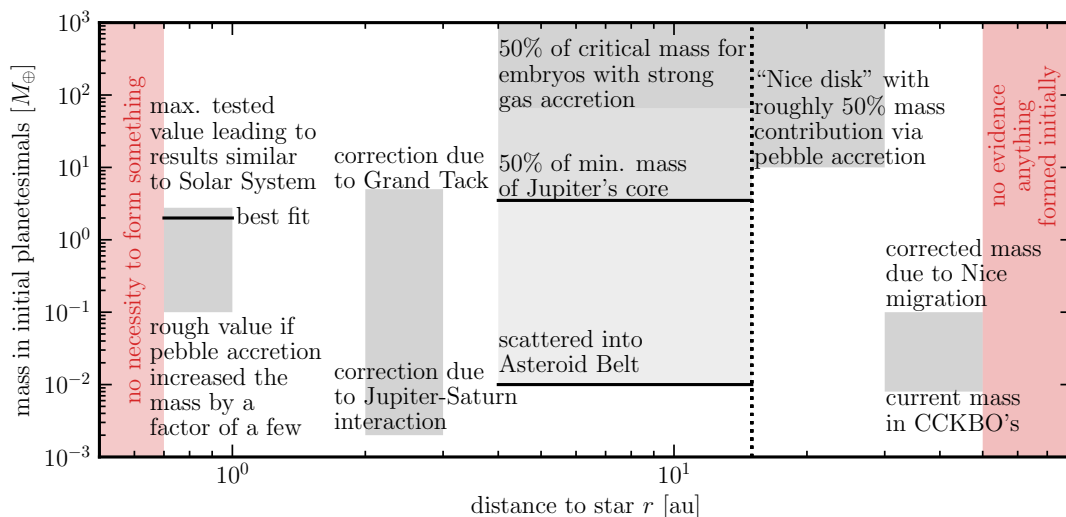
$10^3$
$10^2$
$10^1$
$10^0$
$10^{-1}$
$10^{-2}$
$10^{-3}$

mass in initial planetesimals $[M_\oplus]$

no necessity to form something

max. tested value leading to results similar to Solar System

best fit

rough value if pebble accretion increased the mass by a factor of a few

correction due to Grand Tack

correction due to Jupiter-Saturn interaction

50% of critical mass for embryos with strong gas accretion

50% of min. mass of Jupiter's core

scattered into Asteroid Belt

"Nice disk" with roughly 50% mass contribution via pebble accretion

corrected mass due to Nice migration

current mass in CCKBO's

no evidence anything formed initially

$10^0$
$10^1$

distance to star $r$ [au]